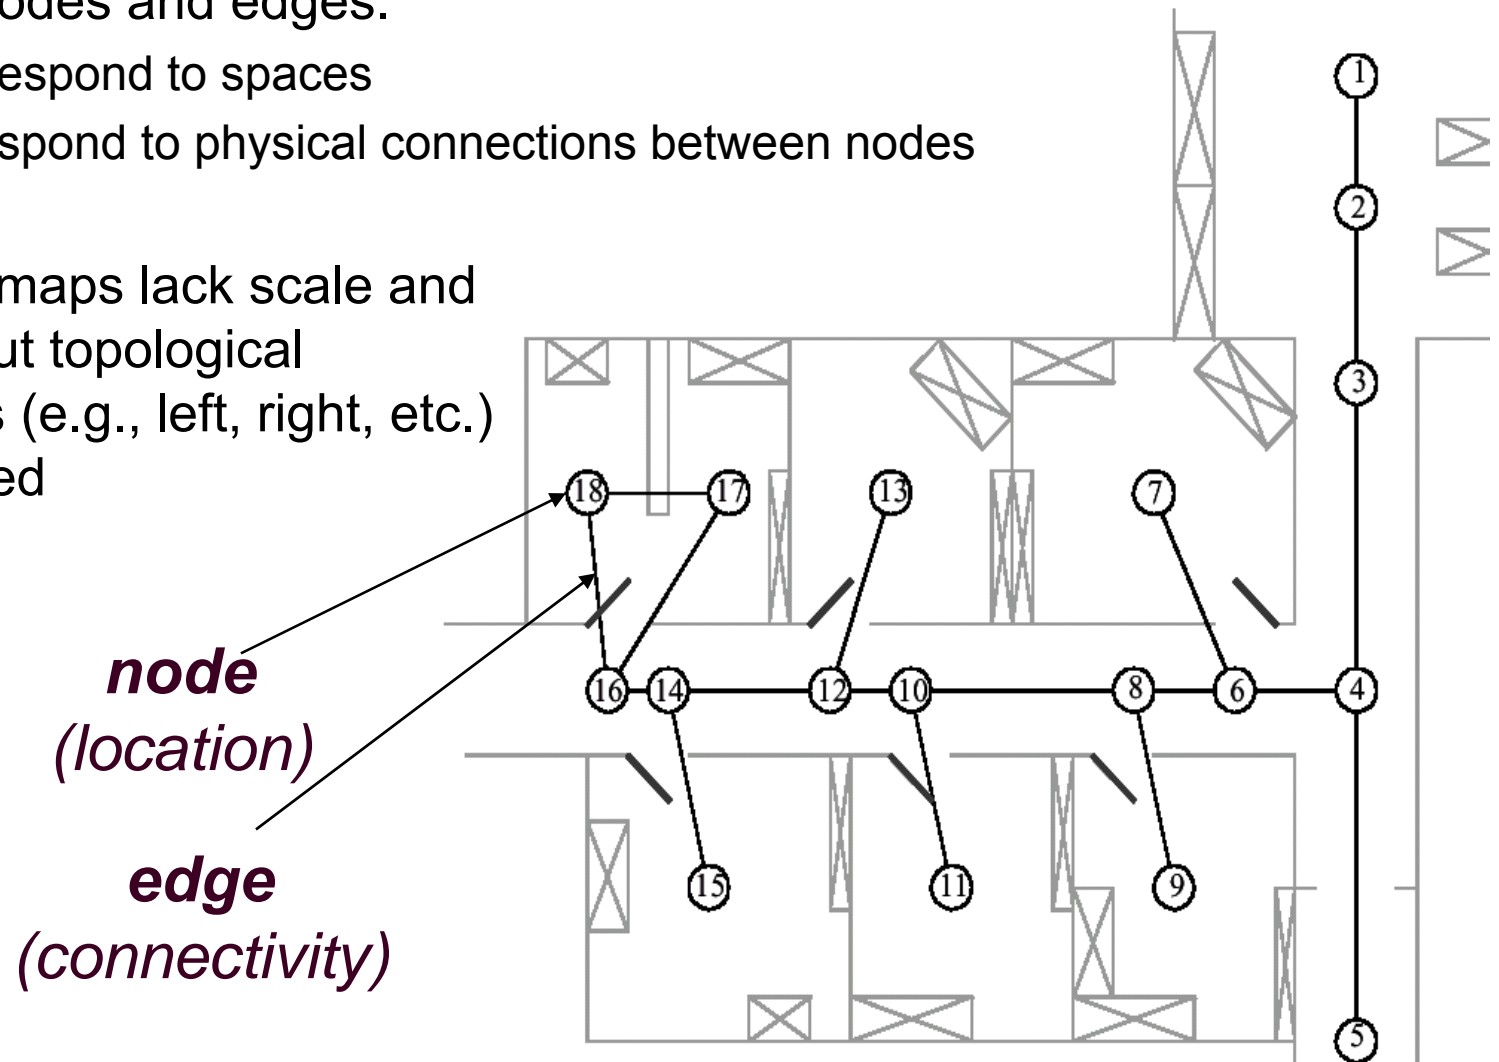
odes and edges:
espond to spaces
spond to physical connections between nodes

maps lack scale and
ut topological
s (e.g., left, right, etc.)
ed

node
(location)

edge
(connectivity)

1
2
3
18
17
13
7
16
14
12
10
8
6
4
15
11
9
5